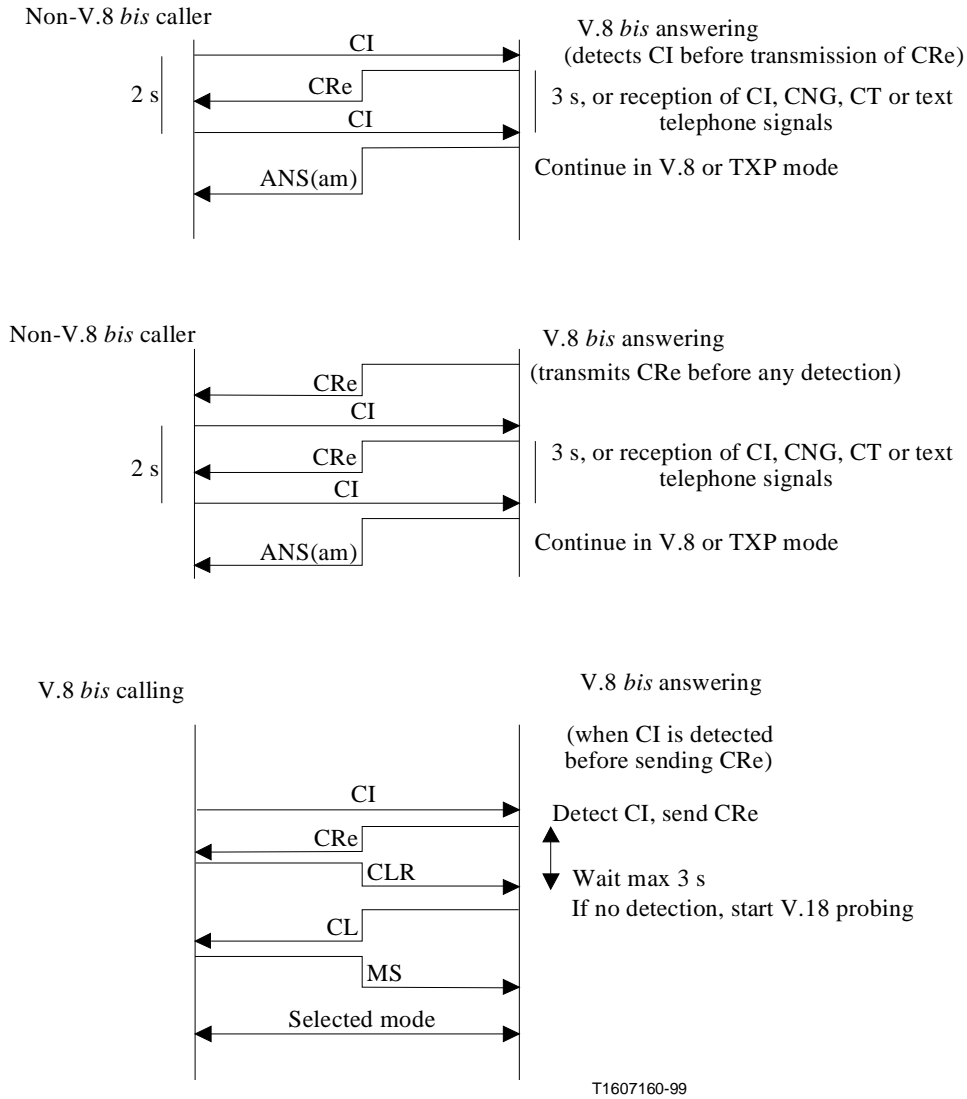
Non-V.8 *bis* caller

V.8 *bis* answering (detects CI before transmission of CRe)

CI

2 s

CRe

3 s, or reception of CI, CNG, CT or text telephone signals

CI

ANS(am)

Continue in V.8 or TXP mode

Non-V.8 *bis* caller

V.8 *bis* answering (transmits CRe before any detection)

CRe

CI

2 s

CRe

3 s, or reception of CI, CNG, CT or text telephone signals

CI

ANS(am)

Continue in V.8 or TXP mode

V.8 *bis* calling

V.8 *bis* answering

(when CI is detected before sending CRe)

CI

Detect CI, send CRe

CRe

CLR

Wait max 3 s

If no detection, start V.18 probing

CL

MS

Selected mode

T1607160-99